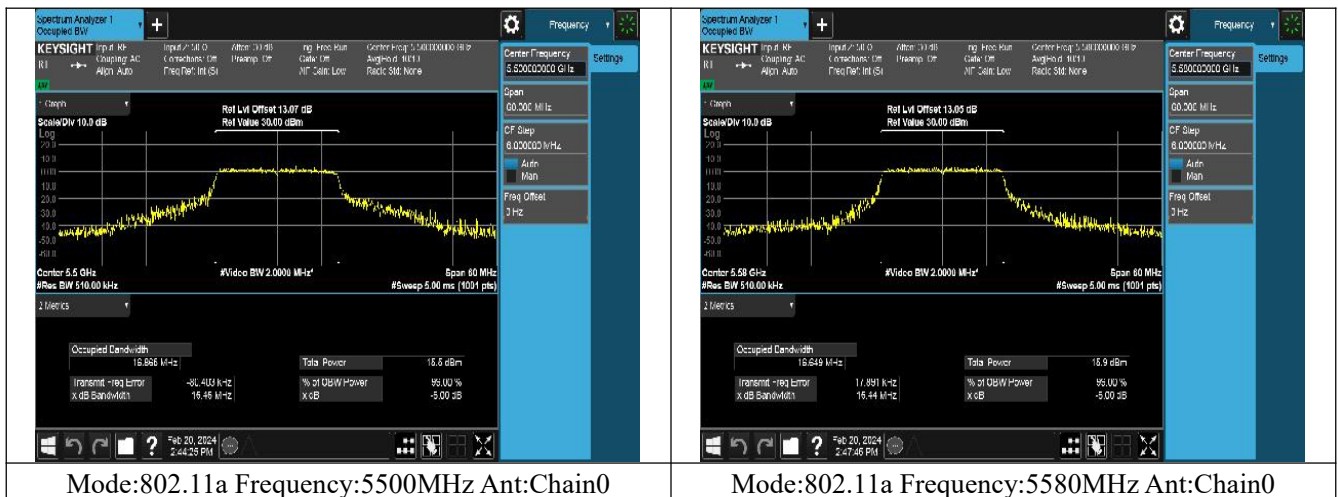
| Spectrum Analyzer 1 Occupied BW + Frequency KEYSIGHT Input: RF Coupling: AC Align: Auto Input Z: 50 Ω Corrections: Off Freq Ref: Int (S) Atten: 30 dB Preamp: Off Trig: Free Run Gate: Off NF Gain: Low Center Freq: 5.500000000 GHz Avg\|Hold: 10/10 Radio Std: None 1 Graph Scale/Div 10.0 dB Log Ref Lvl Offset 13.07 dB Ref Value 30.00 dBm 20.0 10.0 0.00 -10.0 -20.0 -30.0 -40.0 -50.0 -60.0 Center 5.5 GHz #Res BW 510.00 kHz #Video BW 2.0000 MHz Span 60 MHz #Sweep 5.00 ms (1001 pts) 2 Metrics Occupied Bandwidth 16.666 MHz Total Power 15.5 dBm Transmit Freq Error -80.403 kHz % of OBW Power 99.00 % x dB Bandwidth 16.46 MHz x dB -5.00 dB Center Frequency 5.500000000 GHz Settings Span 60.000 MHz CF Step 6.000000 MHz Auto Man Freq Offset 0 Hz Feb 20, 2024 2:44:29 PM | Spectrum Analyzer 1 Occupied BW + Frequency KEYSIGHT Input: RF Coupling: AC Align: Auto Input Z: 50 Ω Corrections: Off Freq Ref: Int (S) Atten: 30 dB Preamp: Off Trig: Free Run Gate: Off NF Gain: Low Center Freq: 5.580000000 GHz Avg\|Hold: 10/10 Radio Std: None 1 Graph Scale/Div 10.0 dB Log Ref Lvl Offset 13.05 dB Ref Value 30.00 dBm 20.0 10.0 0.00 -10.0 -20.0 -30.0 -40.0 -50.0 -60.0 Center 5.58 GHz #Res BW 510.00 kHz #Video BW 2.0000 MHz Span 60 MHz #Sweep 5.00 ms (1001 pts) 2 Metrics Occupied Bandwidth 16.649 MHz Total Power 15.9 dBm Transmit Freq Error 17.891 kHz % of OBW Power 99.00 % x dB Bandwidth 16.44 MHz x dB -5.00 dB Center Frequency 5.580000000 GHz Settings Span 60.000 MHz CF Step 6.000000 MHz Auto Man Freq Offset 0 Hz Feb 20, 2024 2:47:46 PM |
|---|---|
| Mode:802.11a Frequency:5500MHz Ant:Chain0 | Mode:802.11a Frequency:5580MHz Ant:Chain0 |